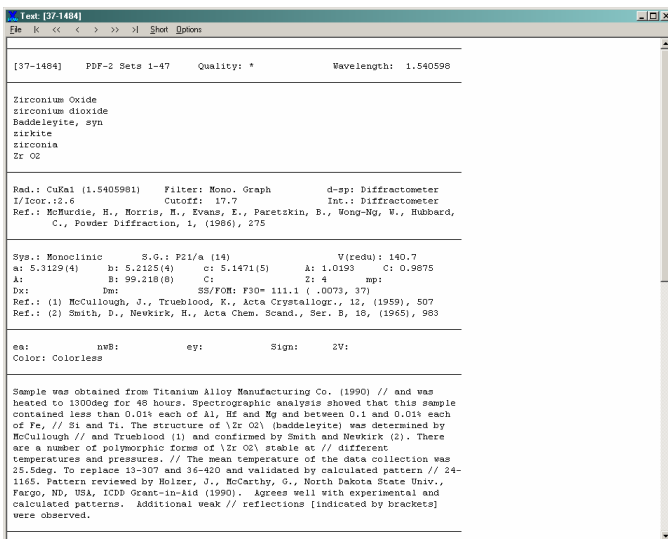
Text: [37-1484]
File |< << < > >> >| Short Options

[37-1484] PDF-2 Sets 1-47 Quality: * Wavelength: 1.540598

Zirconium Oxide
zirconium dioxide
Baddeleyite, syn
zirkite
zirconia
Zr O2

Rad.: CuKa1 (1.5405981) Filter: Mono. Graph d-sp: Diffractometer
I/Icor.:2.6 Cutoff: 17.7 Int.: Diffractometer
Ref.: McMurdie, H., Morris, M., Evans, E., Paretzkin, B., Wong-Ng, W., Hubbard, C., Powder Diffraction, 1, (1986), 275

Sys.: Monoclinic S.G.: P21/a (14) V(redu): 140.7
a: 5.3129(4) b: 5.2125(4) c: 5.1471(5) A: 1.0193 C: 0.9875
A: B: 99.218(8) C: Z: 4 mp:
Dx: Dm: SS/FOM: F30= 111.1 ( .0073, 37)
Ref.: (1) McCullough, J., Trueblood, K., Acta Crystallogr., 12, (1959), 507
Ref.: (2) Smith, D., Newkirk, H., Acta Chem. Scand., Ser. B, 18, (1965), 983

ea: nwB: ey: Sign: 2V:
Color: Colorless

Sample was obtained from Titanium Alloy Manufacturing Co. (1990) // and was heated to 1300deg for 48 hours. Spectrographic analysis showed that this sample contained less than 0.01% each of Al, Hf and Mg and between 0.1 and 0.01% each of Fe, // Si and Ti. The structure of \Zr O2\ (baddeleyite) was determined by McCullough // and Trueblood (1) and confirmed by Smith and Newkirk (2). There are a number of polymorphic forms of \Zr O2\ stable at // different temperatures and pressures. // The mean temperature of the data collection was 25.5deg. To replace 13-307 and 36-420 and validated by calculated pattern // 24-1165. Pattern reviewed by Holzer, J., McCarthy, G., North Dakota State Univ., Fargo, ND, USA, ICDD Grant-in-Aid (1990). Agrees well with experimental and calculated patterns. Additional weak // reflections [indicated by brackets] were observed.